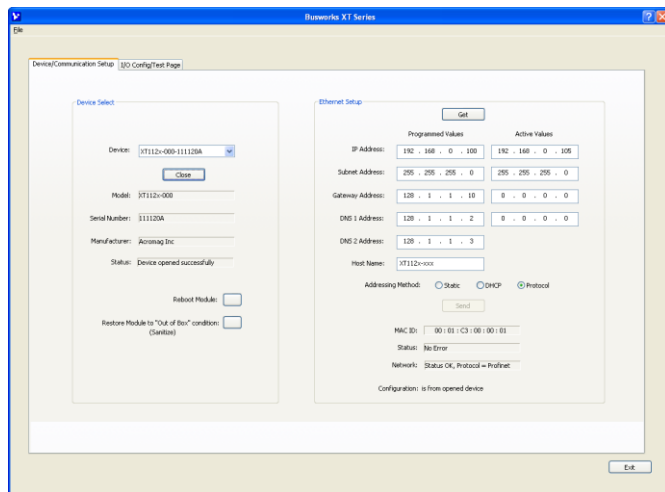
Busworks XT Series

File

Device/Communication Setup | I/O Config/Test Page

Device Select

Device: XT112x-000-111120A

Close

Model: XT112x-000

Serial Number: 111120A

Manufacturer: Acromag Inc

Status: Device opened successfully

Reboot Module:

Restore Module to "Out of Box" condition: (Sanitize)

Ethernet Setup

Get

Programmed Values

Active Values

IP Address: 192 . 168 . 0 . 100 | 192 . 168 . 0 . 105

Subnet Address: 255 . 255 . 255 . 0 | 255 . 255 . 255 . 0

Gateway Address: 128 . 1 . 1 . 10 | 0 . 0 . 0 . 0

DNS 1 Address: 128 . 1 . 1 . 2 | 0 . 0 . 0 . 0

DNS 2 Address: 128 . 1 . 1 . 3

Host Name: XT112x-xxxx

Addressing Method: Static DHCP Protocol

Send

MAC ID: 00 : 01 : C3 : 00 : 00 : 01

Status: No Error

Network: Status OK, Protocol = Profinet

Configuration: is from opened device

Exit